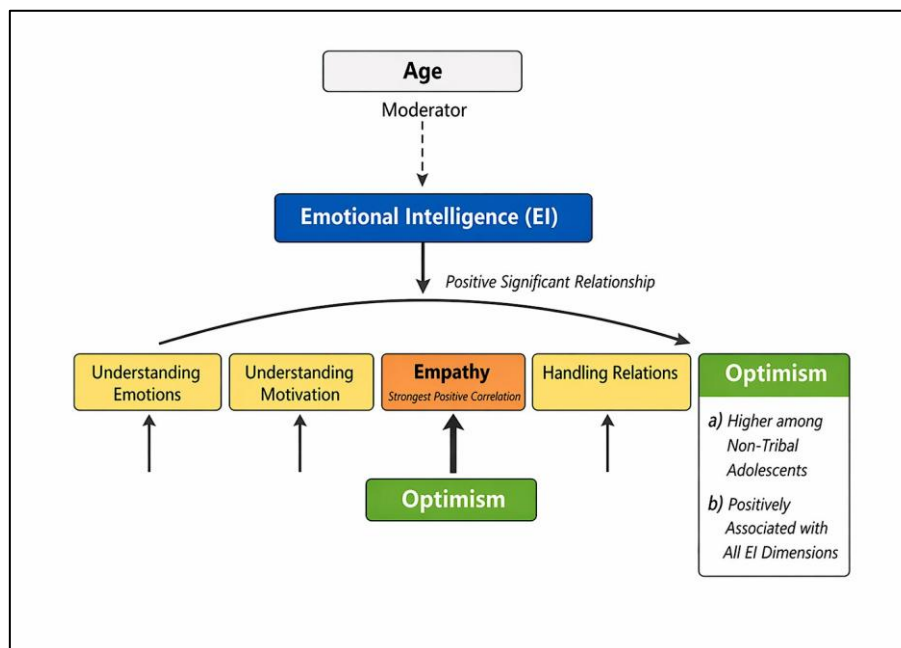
Age

Moderator

Emotional Intelligence (EI)

Positive Significant Relationship

Understanding Emotions

Understanding Motivation

Empathy

Strongest Positive Correlation

Handling Relations

Optimism

a) Higher among Non-Tribal Adolescents

b) Positively Associated with All EI Dimensions

Optimism